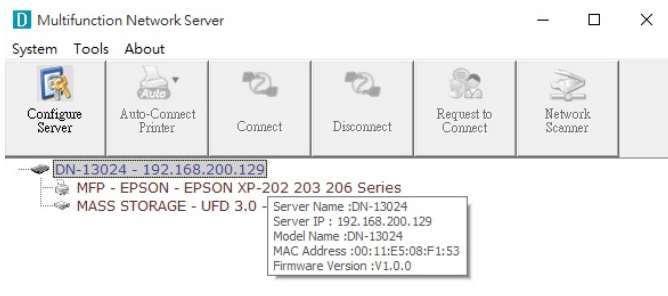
D Multifunction Network Server

System Tools About

Configure Server

Auto-Connect Printer

Auto

Connect

Disconnect

Request to Connect

Network Scanner

DN-13024 - 192.168.200.129

MFP - EPSON - EPSON XP-202 203 206 Series

MASS STORAGE - UFD 3.0 -

Server Name :DN-13024
Server IP : 192.168.200.129
Model Name :DN-13024
MAC Address :00:11:E5:08:F1:53
Firmware Version :V1.0.0